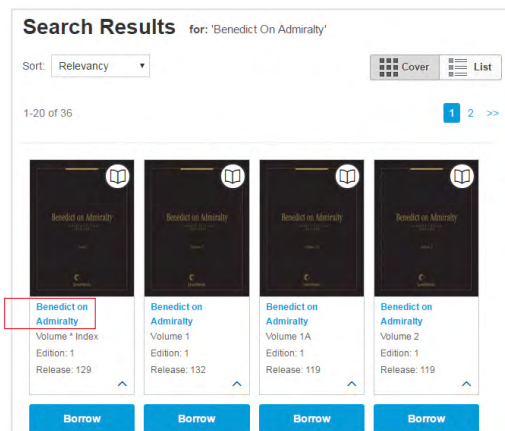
Search Results for: 'Benedict On Admiralty'

Sort: Relevancy

Cover List

1-20 of 36

1 2 >>

Benedict on Admiralty

Benedict on Admiralty
Volume * Index
Edition: 1
Release: 129

Borrow

Benedict on Admiralty

Benedict on Admiralty
Volume 1
Edition: 1
Release: 132

Borrow

Benedict on Admiralty

Benedict on Admiralty
Volume 1A
Edition: 1
Release: 119

Borrow

Benedict on Admiralty

Benedict on Admiralty
Volume 2
Edition: 1
Release: 119

Borrow